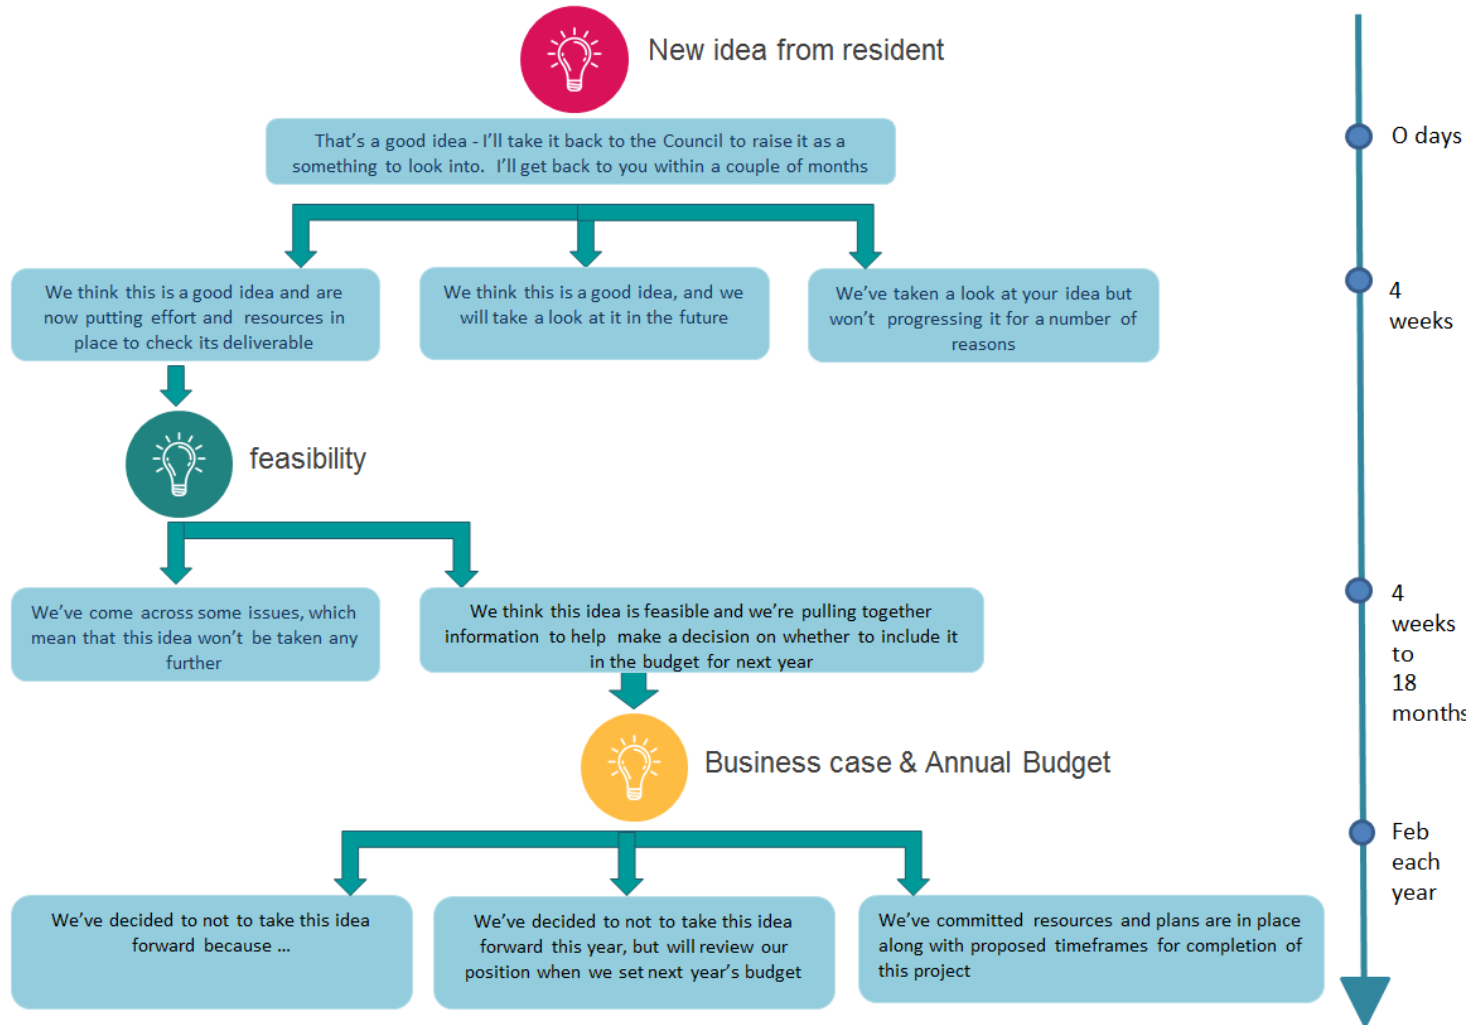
New idea from resident

That's a good idea - I'll take it back to the Council to raise it as a something to look into. I'll get back to you within a couple of months

We think this is a good idea and are now putting effort and resources in place to check its deliverable

We think this is a good idea, and we will take a look at it in the future

We've taken a look at your idea but won't progressing it for a number of reasons

feasibility

We've come across some issues, which mean that this idea won't be taken any further

We think this idea is feasible and we're pulling together information to help make a decision on whether to include it in the budget for next year

Business case & Annual Budget

We've decided to not to take this idea forward because ...

We've decided to not to take this idea forward this year, but will review our position when we set next year's budget

We've committed resources and plans are in place along with proposed timeframes for completion of this project

0 days

4 weeks

4 weeks to 18 months

Feb each year